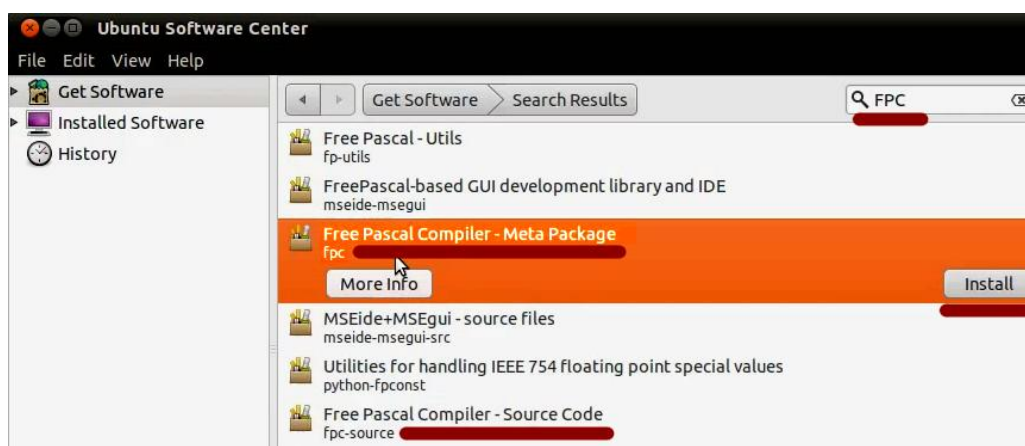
Ubuntu Software Center

File Edit View Help

Get Software
Installed Software
History

Get Software
Search Results
FPC

Free Pascal - Utils
fp-utils

FreePascal-based GUI development library and IDE
mseide-msegui

Free Pascal Compiler - Meta Package
fpc

More Info
Install

MSEide+MSEgui - source files
mseide-msegui-src

Utilities for handling IEEE 754 floating point special values
python-fpconst

Free Pascal Compiler - Source Code
fpc-source